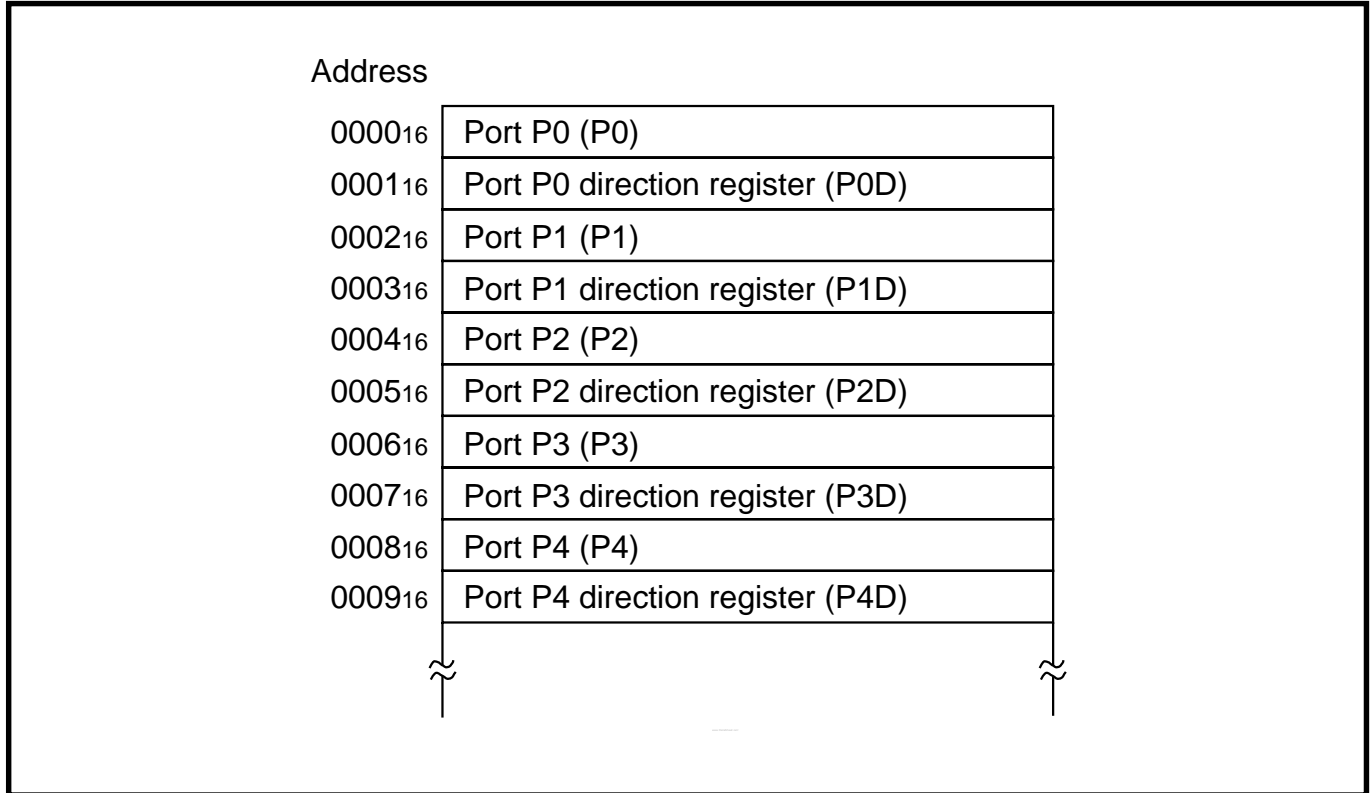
Address

| Address | Register |
|---|---|
| $0000_{16}$ | Port P0 (P0) |
| $0001_{16}$ | Port P0 direction register (P0D) |
| $0002_{16}$ | Port P1 (P1) |
| $0003_{16}$ | Port P1 direction register (P1D) |
| $0004_{16}$ | Port P2 (P2) |
| $0005_{16}$ | Port P2 direction register (P2D) |
| $0006_{16}$ | Port P3 (P3) |
| $0007_{16}$ | Port P3 direction register (P3D) |
| $0008_{16}$ | Port P4 (P4) |
| $0009_{16}$ | Port P4 direction register (P4D) |